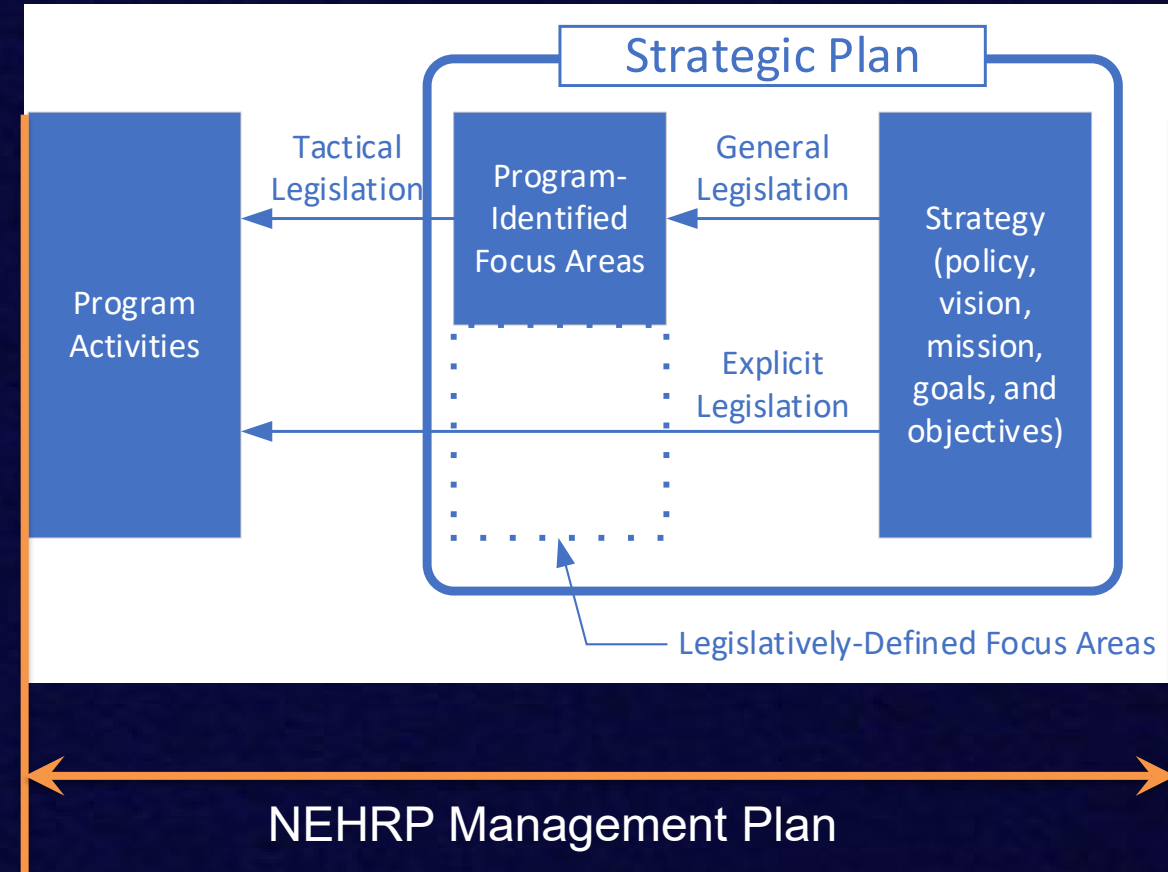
Strategic Plan

Program Activities

Tactical Legislation

Program-Identified Focus Areas

General Legislation

Strategy (policy, vision, mission, goals, and objectives)

Explicit Legislation

Legislatively-Defined Focus Areas

NEHRP Management Plan